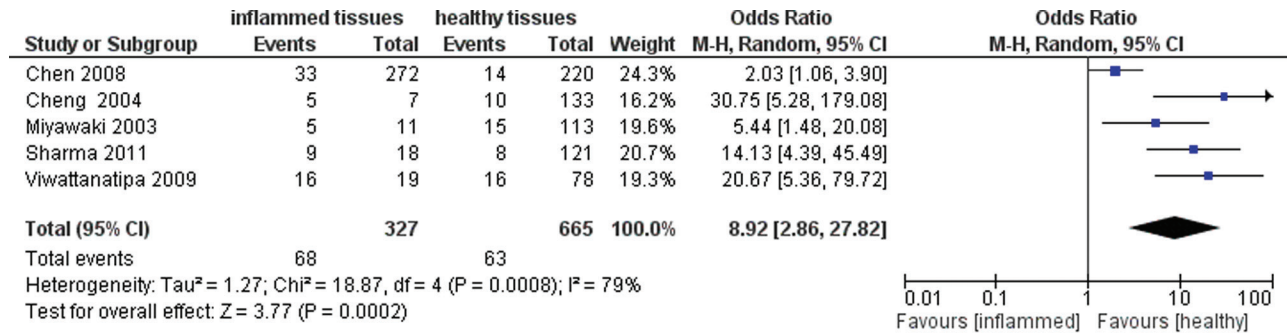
| Study or Subgroup | inflammed tissues Events | inflammed tissues Total | healthy tissues Events | healthy tissues Total | Weight | Odds Ratio M-H, Random, 95% CI |
|---|---|---|---|---|---|---|
| Chen 2008 | 33 | 272 | 14 | 220 | 24.3% | 2.03 [1.06, 3.90] |
| Cheng 2004 | 5 | 7 | 10 | 133 | 16.2% | 30.75 [5.28, 179.08] |
| Miyawaki 2003 | 5 | 11 | 15 | 113 | 19.6% | 5.44 [1.48, 20.08] |
| Sharma 2011 | 9 | 18 | 8 | 121 | 20.7% | 14.13 [4.39, 45.49] |
| Viwattanatipa 2009 | 16 | 19 | 16 | 78 | 19.3% | 20.67 [5.36, 79.72] |
| **Total (95% CI)** | | **327** | | **665** | **100.0%** | **8.92 [2.86, 27.82]** |
| Total events | 68 | | 63 | | | |

Heterogeneity: Tau² = 1.27; Chi² = 18.87, df = 4 (P = 0.0008); I² = 79%
Test for overall effect: Z = 3.77 (P = 0.0002)

Odds Ratio
M-H, Random, 95% CI

0.01 0.1 1 10 100
Favours [inflammed] Favours [healthy]